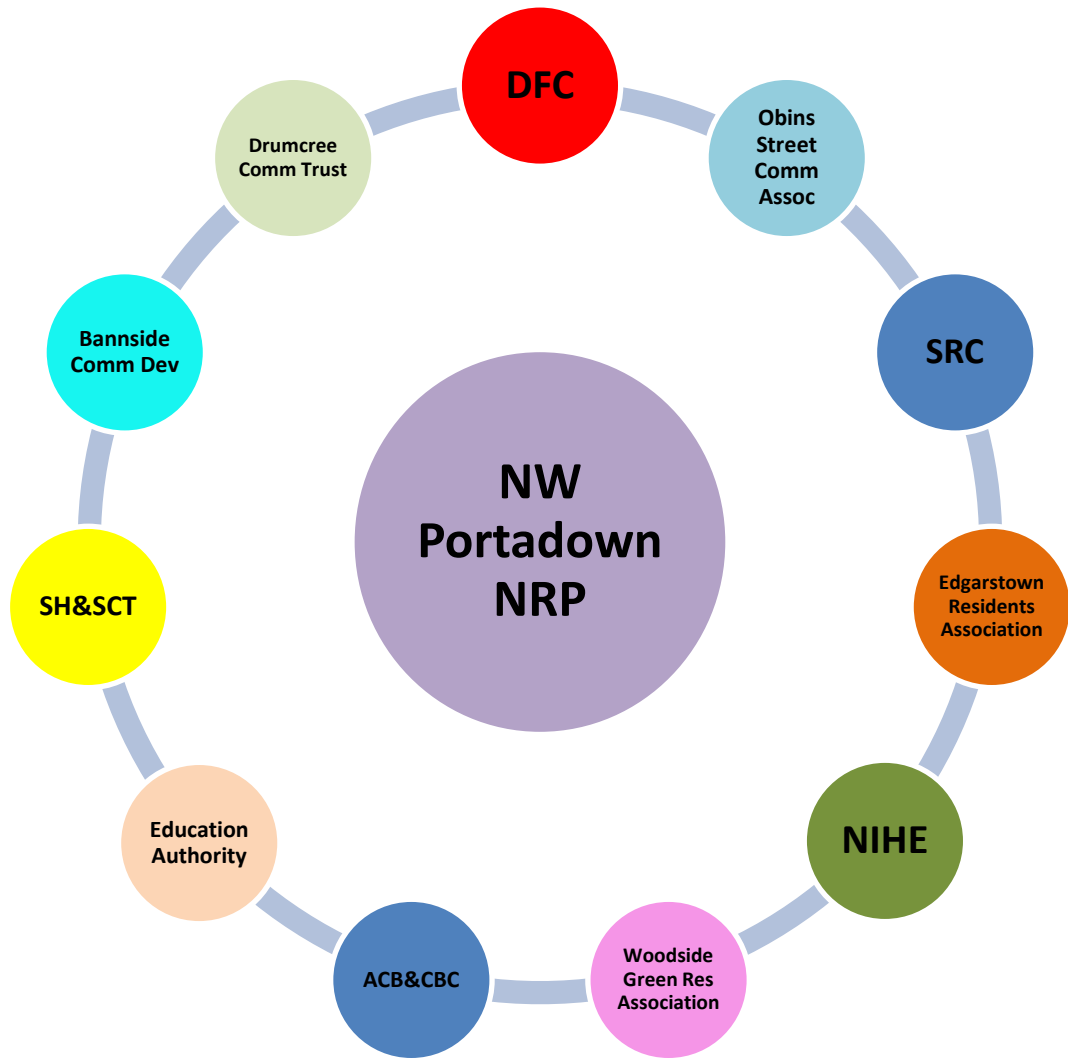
NW Portadown NRP

DFC

Obins Street Comm Assoc

SRC

Edgarstown Residents Association

NIHE

Woodside Green Res Association

ACB&CBC

Education Authority

SH&SCT

Bannside Comm Dev

Drumcree Comm Trust